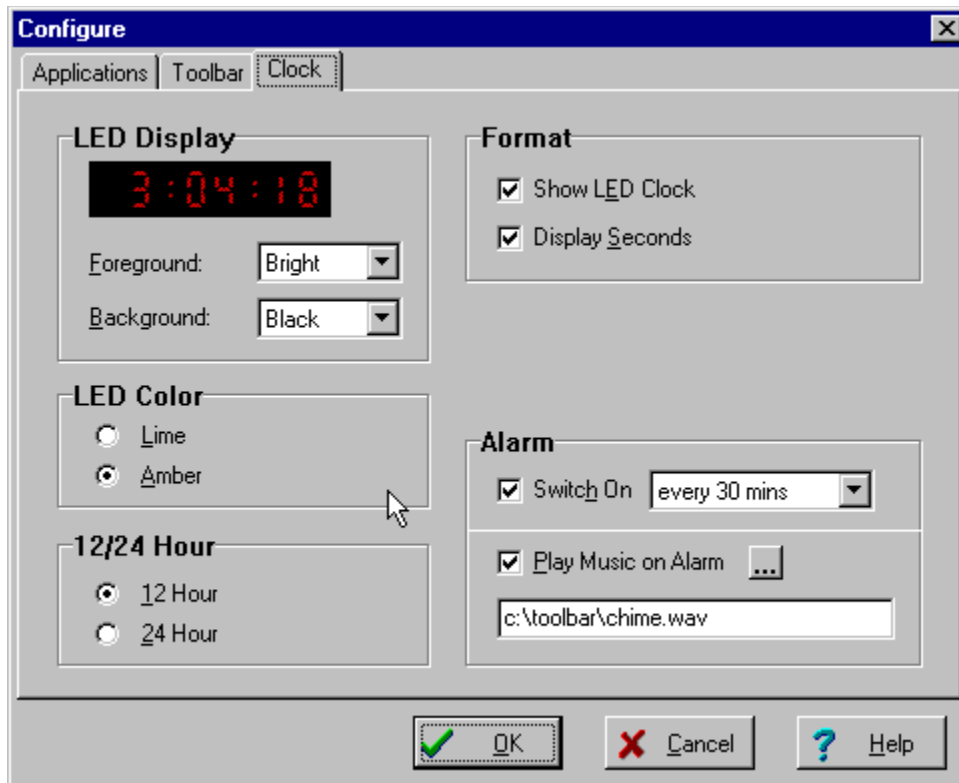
Configure

Applications | Toolbar | Clock

LED Display

3:04:18

Foreground: Bright

Background: Black

LED Color

Lime

Amber

12/24 Hour

12 Hour

24 Hour

Format

Show LED Clock

Display Seconds

Alarm

Switch On every 30 mins

Play Music on Alarm ...

c:\toolbar\chime.wav

OK

Cancel

Help